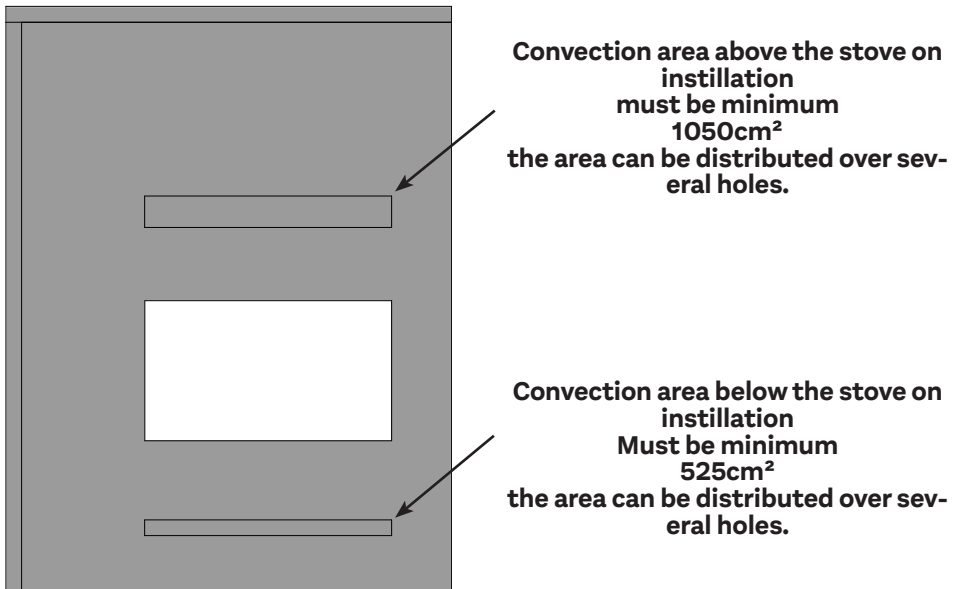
Convection area above the stove on instillation must be minimum $1050cm^2$ the area can be distributed over several holes.

Convection area below the stove on instillation Must be minimum $525cm^2$ the area can be distributed over several holes.